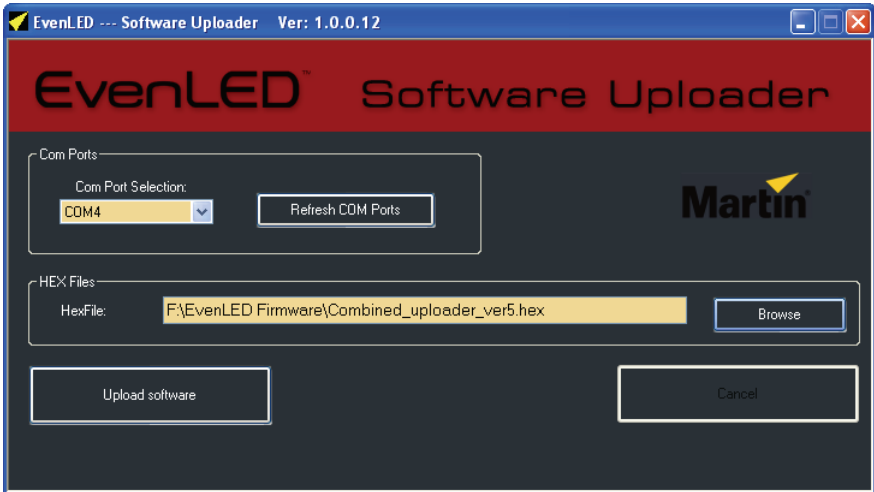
EvenLED --- Software Uploader Ver: 1.0.0.12

EvenLED™ Software Uploader

Com Ports

Com Port Selection:

COM4

Refresh COM Ports

Martin

HEX Files

HexFile:

F:\EvenLED Firmware\Combined_uploader_ver5.hex

Browse

Upload software

Cancel